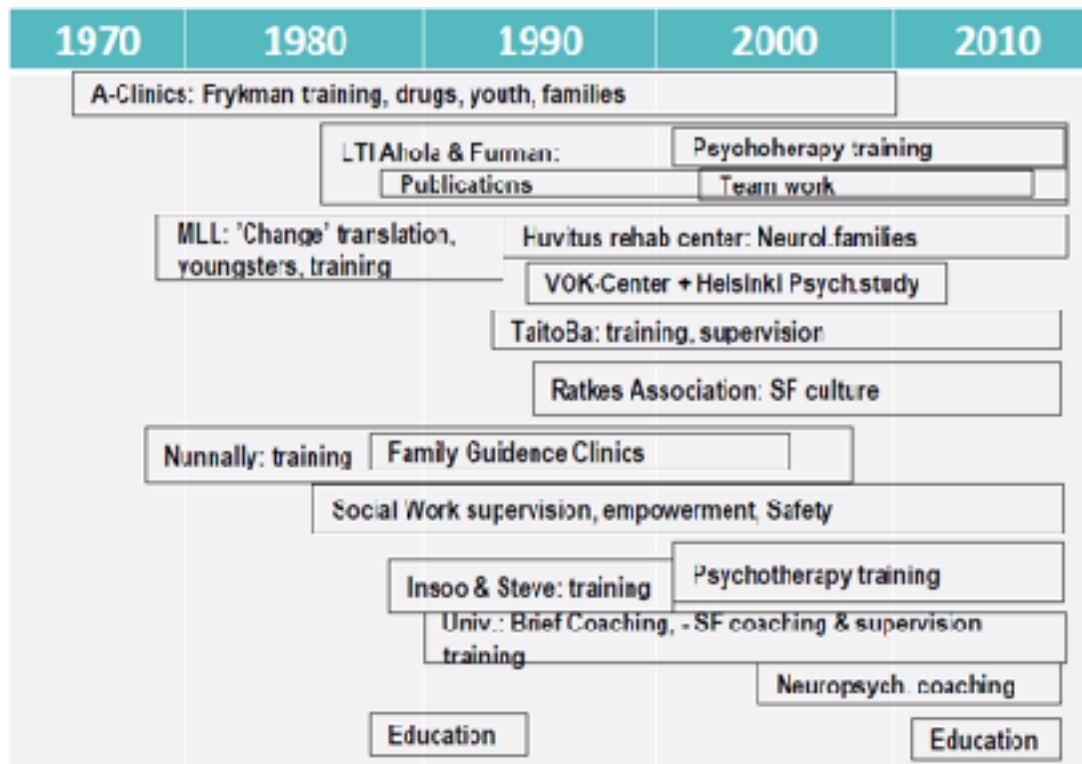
| 1970 | 1980 | 1990 | 2000 | 2010 |
|---|---|---|---|---|

A-Clinics: Frykman training, drugs, youth, families

LTI Ahola & Furman:

Psychoherapy training

Publications

Team work

MLL: 'Change' translation, youngsters, training

Huvitus rehab center: Neurol.families

VOK-Center + Helsinki Psych.study

TaitoBa: training, supervision

Ratkes Association: SF culture

Nunnally: training

Family Guidence Clinics

Social Work supervision, empowerment, Safety

Insoo & Steve: training

Psychotherapy training

Univ.: Brief Coaching, - SF coaching & supervision training

Neuropsych. coaching

Education

Education